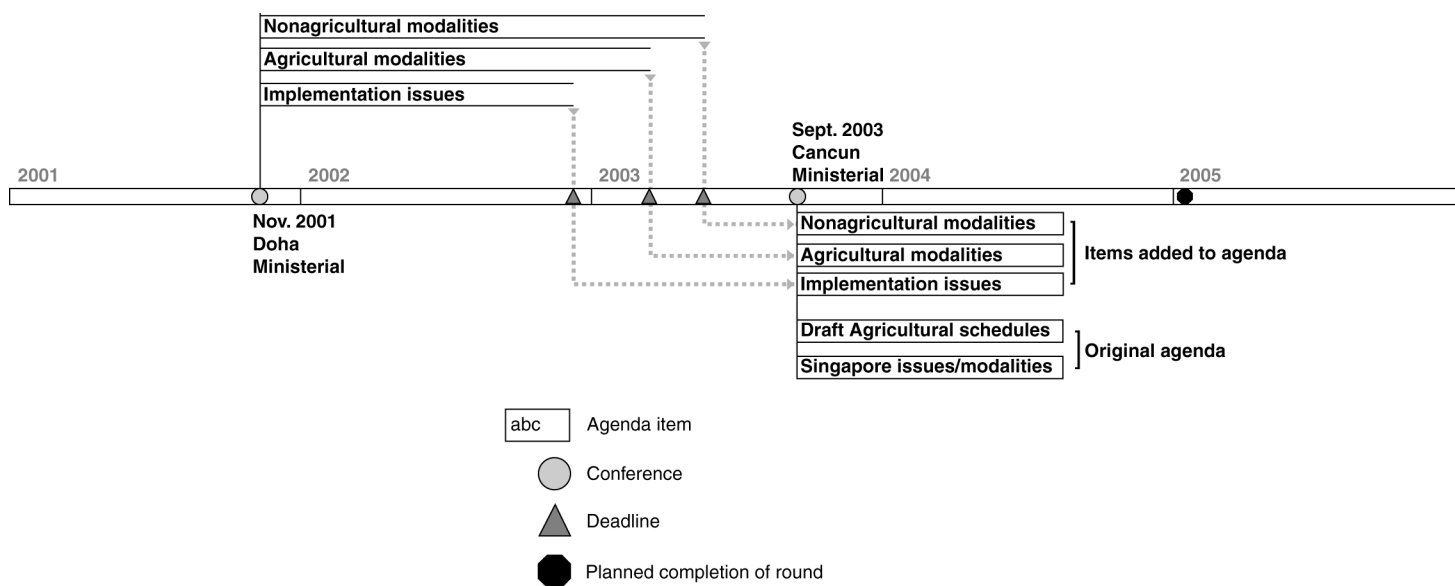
Nonagricultural modalities

Agricultural modalities

Implementation issues

Sept. 2003
Cancun
Ministerial

2001

2002

2003

2004

2005

Nov. 2001
Doha
Ministerial

Nonagricultural modalities

Agricultural modalities

Implementation issues

Items added to agenda

Draft Agricultural schedules

Singapore issues/modalities

Original agenda

abc

Agenda item

Conference

Deadline

Planned completion of round